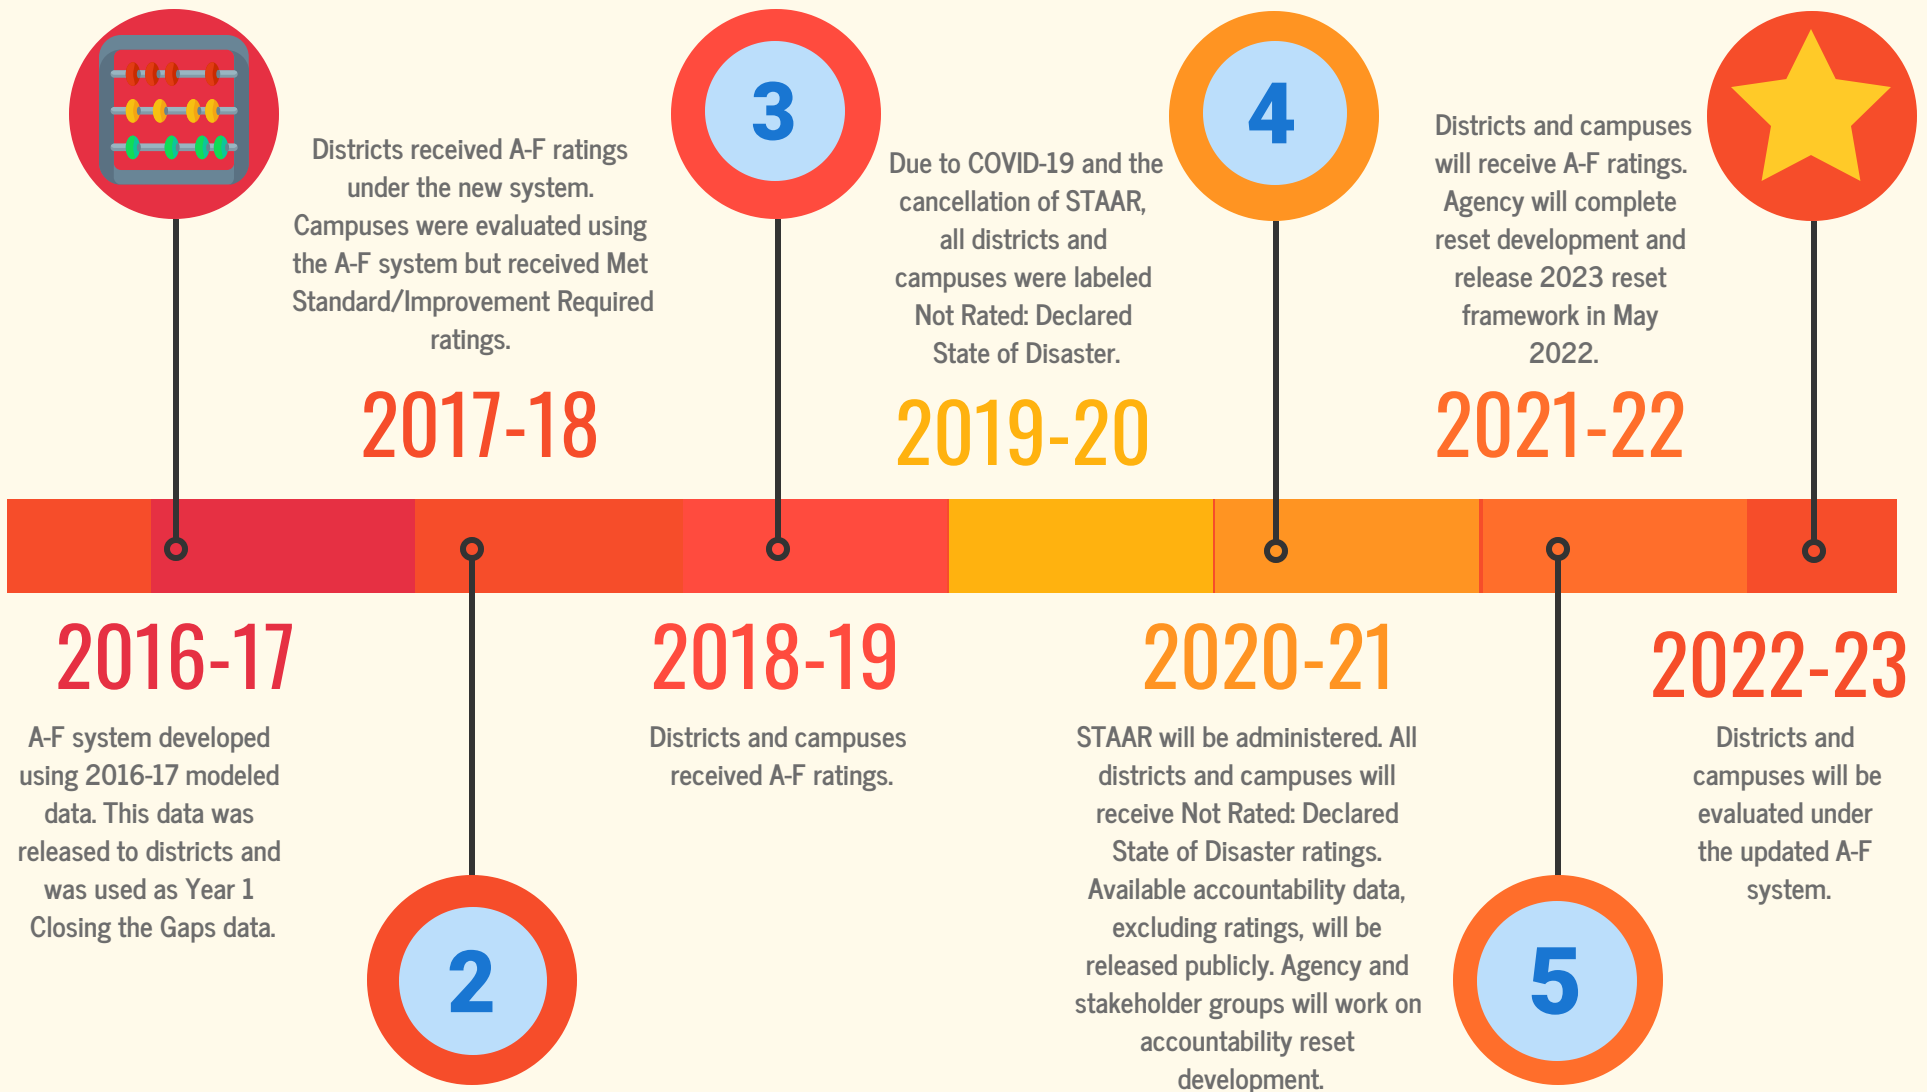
3

4

Districts received A-F ratings under the new system. Campuses were evaluated using the A-F system but received Met Standard/Improvement Required ratings.

2017-18

Due to COVID-19 and the cancellation of STAAR, all districts and campuses were labeled Not Rated: Declared State of Disaster.

2019-20

Districts and campuses will receive A-F ratings. Agency will complete reset development and release 2023 reset framework in May 2022.

2021-22

2016-17

A-F system developed using 2016-17 modeled data. This data was released to districts and was used as Year 1 Closing the Gaps data.

2

2018-19

Districts and campuses received A-F ratings.

2020-21

STAAR will be administered. All districts and campuses will receive Not Rated: Declared State of Disaster ratings. Available accountability data, excluding ratings, will be released publicly. Agency and stakeholder groups will work on accountability reset development.

5

2022-23

Districts and campuses will be evaluated under the updated A-F system.